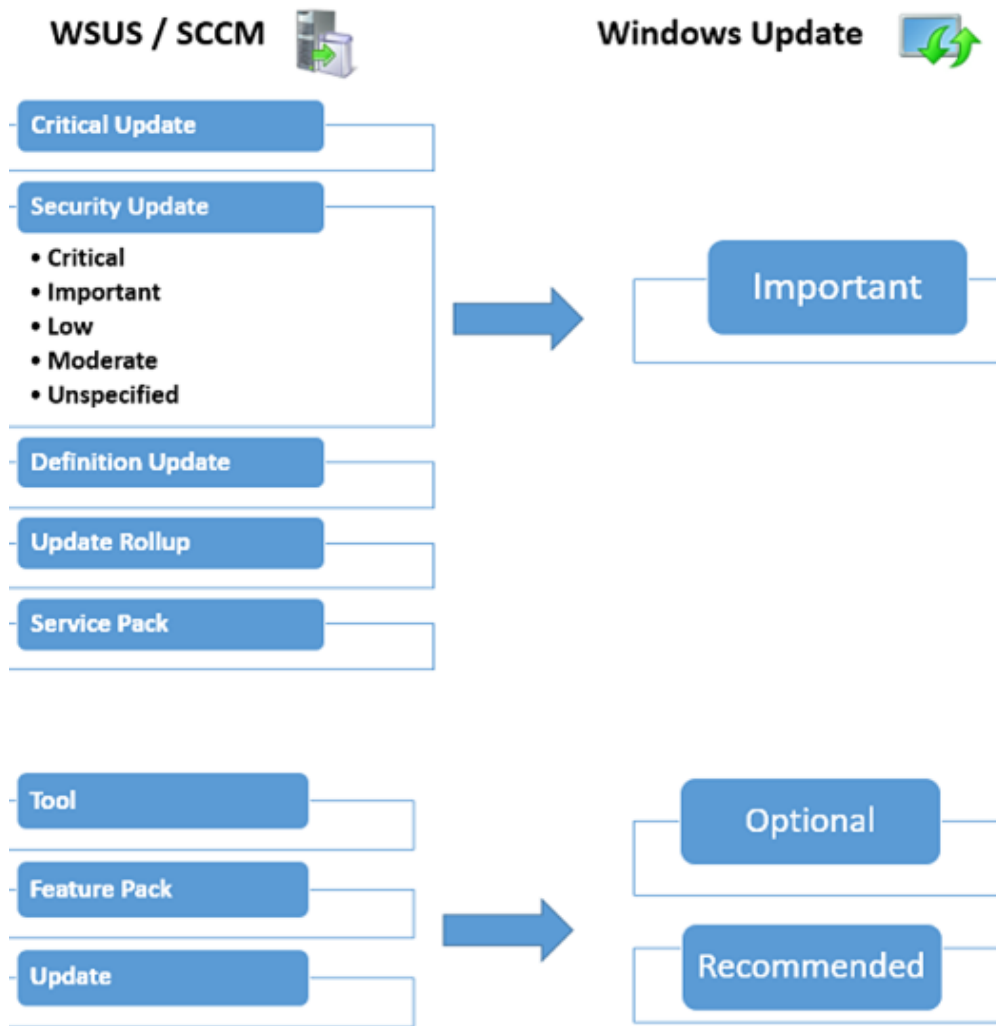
WSUS / SCCM

Windows Update

Critical Update

Security Update

• Critical
• Important
• Low
• Moderate
• Unspecified

Definition Update

Update Rollup

Service Pack

Important

Tool

Feature Pack

Update

Optional

Recommended